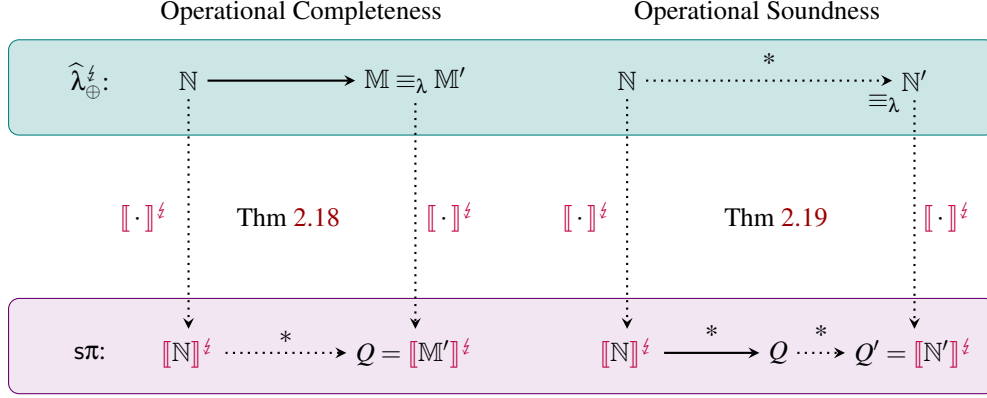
Operational Completeness

Operational Soundness

$\widehat{\lambda}^{\lightning}_{\oplus}$:

$\mathbb{N} \longrightarrow \mathbb{M} \equiv_{\lambda} \mathbb{M}'$

$\mathbb{N} \overset{*}{\cdots\cdots\rightarrow} \mathbb{N}'$

$\equiv_{\lambda}$

$[\![\cdot]\!]^{\lightning}$

Thm 2.18

$[\![\cdot]\!]^{\lightning}$

$[\![\cdot]\!]^{\lightning}$

Thm 2.19

$[\![\cdot]\!]^{\lightning}$

s$\pi$:

$[\![\mathbb{N}]\!]^{\lightning} \overset{*}{\cdots\cdots\rightarrow} Q = [\![\mathbb{M}']\!]^{\lightning}$

$[\![\mathbb{N}]\!]^{\lightning} \overset{*}{\longrightarrow} Q \overset{*}{\cdots\rightarrow} Q' = [\![\mathbb{N}']\!]^{\lightning}$